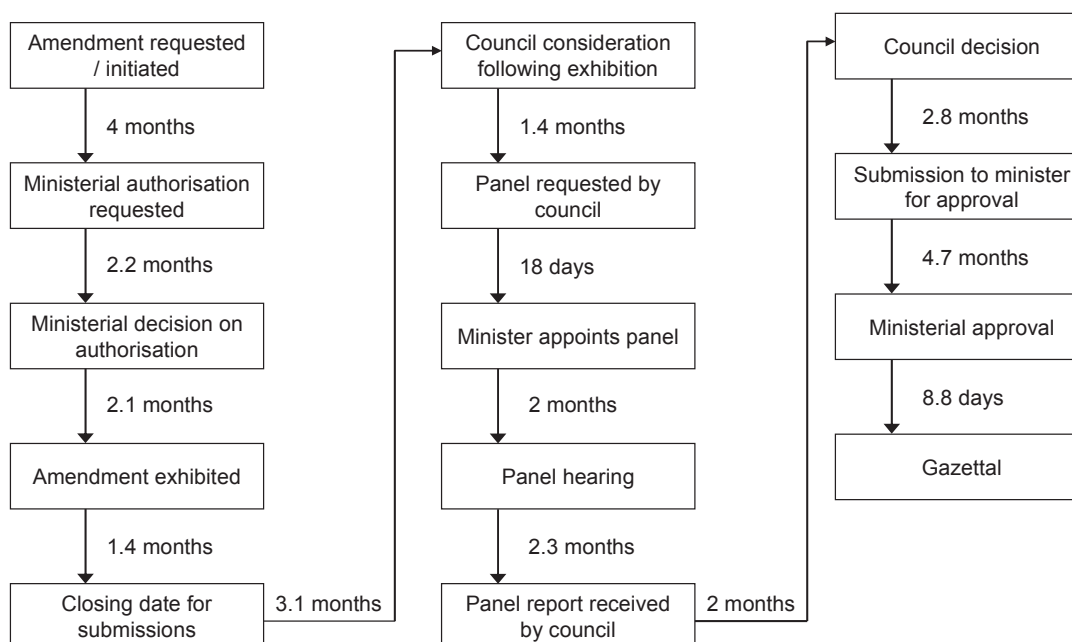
Amendment requested / initiated

4 months

Ministerial authorisation requested

2.2 months

Ministerial decision on authorisation

2.1 months

Amendment exhibited

1.4 months

Closing date for submissions

3.1 months

Council consideration following exhibition

1.4 months

Panel requested by council

18 days

Minister appoints panel

2 months

Panel hearing

2.3 months

Panel report received by council

2 months

Council decision

2.8 months

Submission to minister for approval

4.7 months

Ministerial approval

8.8 days

Gazettal